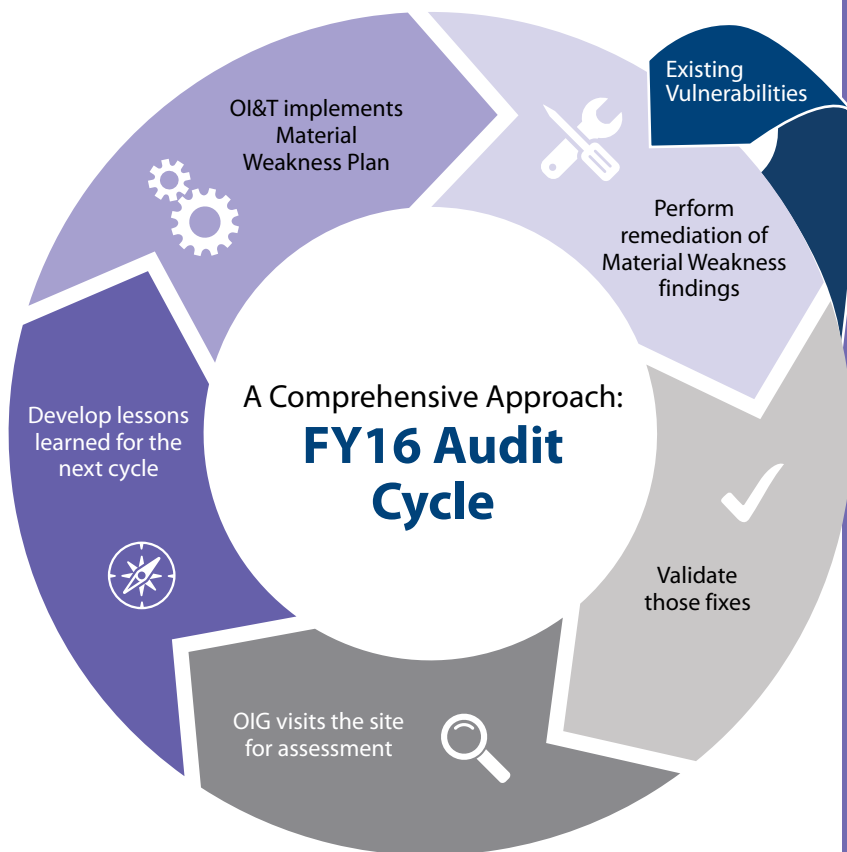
OI&T implements Material Weakness Plan

Existing Vulnerabilities

Perform remediation of Material Weakness findings

A Comprehensive Approach:
FY16 Audit Cycle

Develop lessons learned for the next cycle

Validate those fixes

OIG visits the site for assessment